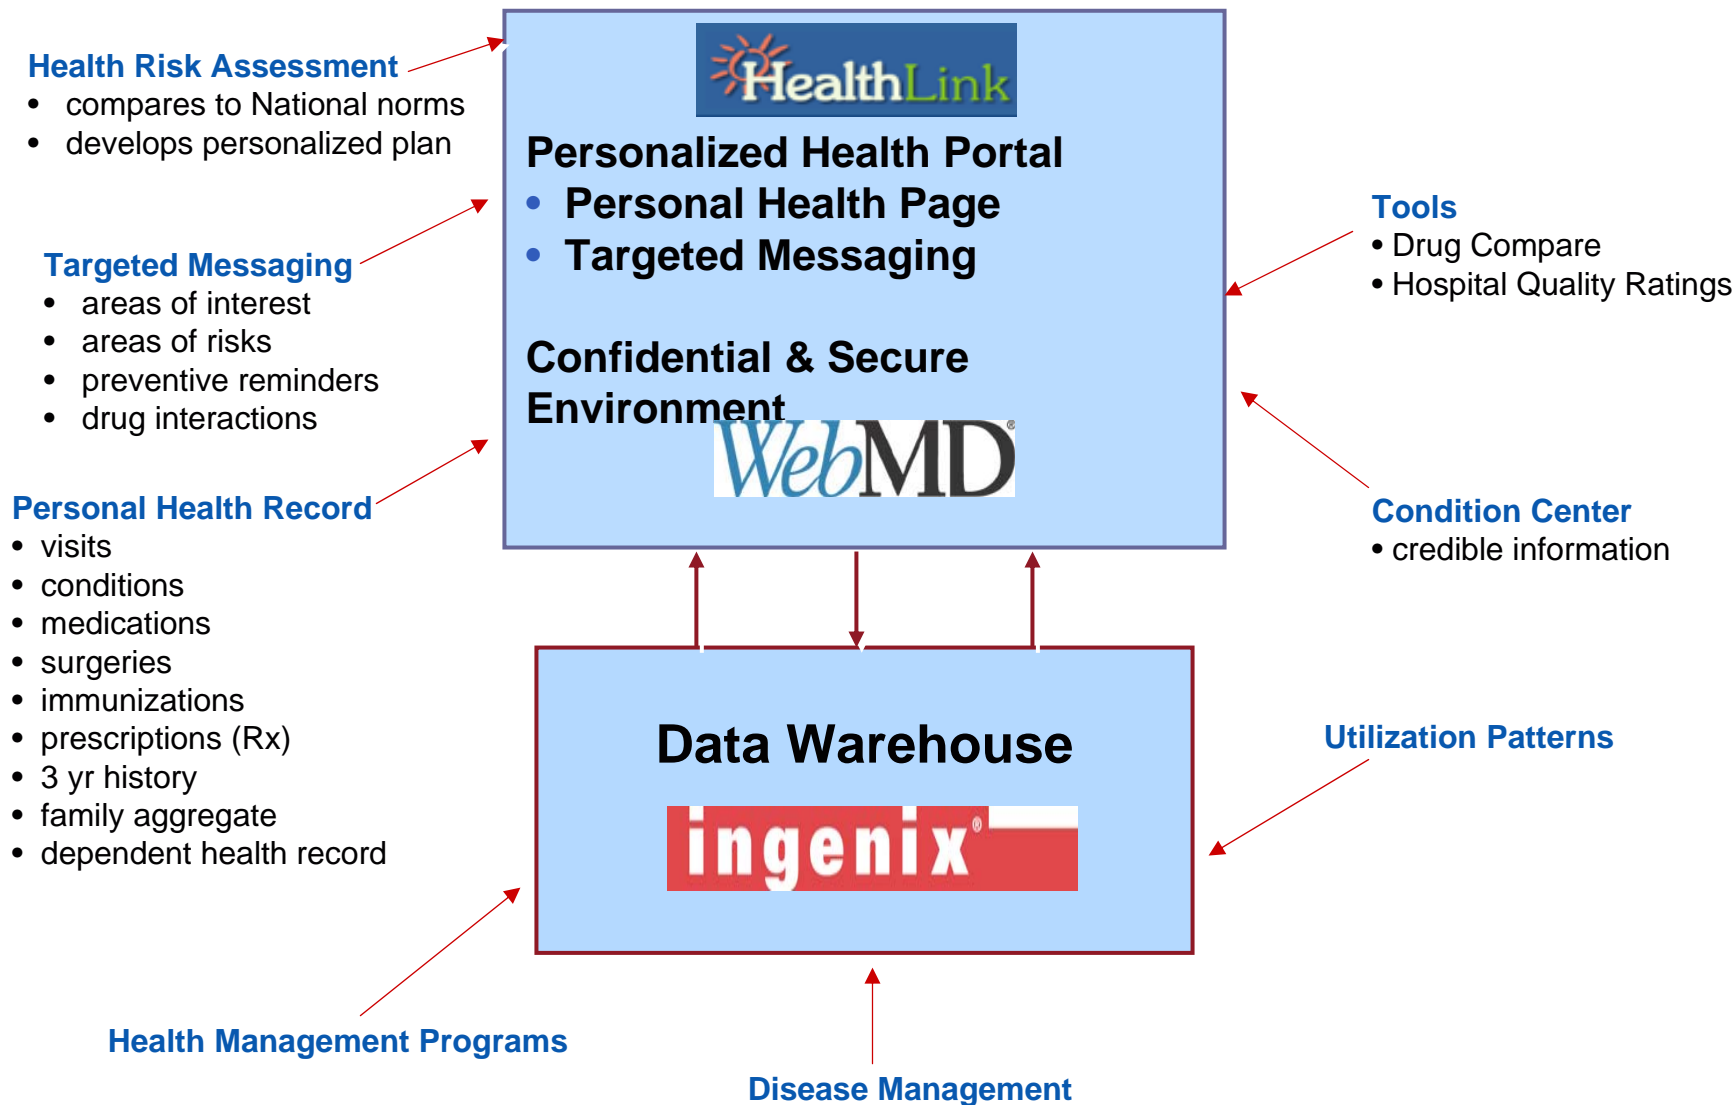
Health Risk Assessment
- compares to National norms
- develops personalized plan

HealthLink

Personalized Health Portal
- Personal Health Page
- Targeted Messaging

Confidential & Secure Environment

WebMD®

Tools
- Drug Compare
- Hospital Quality Ratings

Targeted Messaging
- areas of interest
- areas of risks
- preventive reminders
- drug interactions

Personal Health Record
- visits
- conditions
- medications
- surgeries
- immunizations
- prescriptions (Rx)
- 3 yr history
- family aggregate
- dependent health record

Condition Center
- credible information

Data Warehouse

ingenix®

Utilization Patterns

Health Management Programs

Disease Management